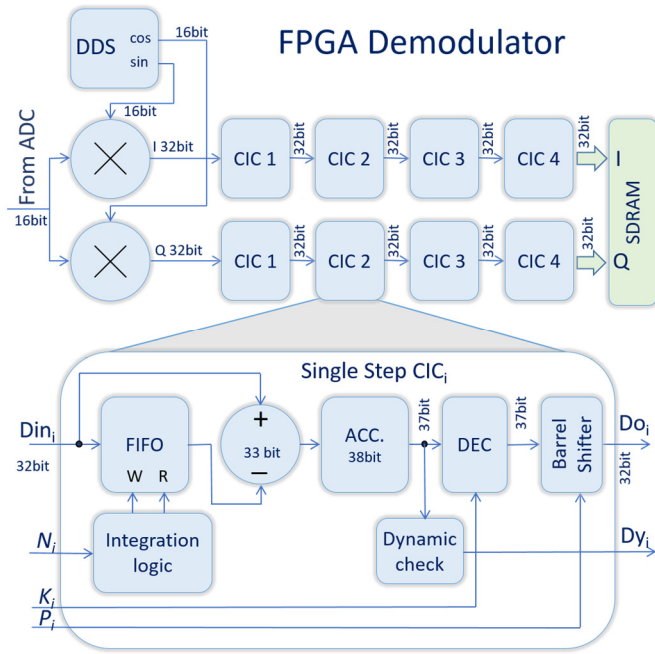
FPGA Demodulator

DDS
cos
sin
16bit
16bit
From ADC
16bit
I 32bit
Q 32bit
CIC 1
32bit
CIC 2
32bit
CIC 3
32bit
CIC 4
32bit
I
SDRAM
CIC 1
32bit
CIC 2
32bit
CIC 3
32bit
CIC 4
32bit
Q

Single Step CIC$_i$
Din$_i$
32bit
FIFO
W R
+
33 bit
−
ACC.
38bit
37bit
DEC
37bit
Barrel Shifter
Do$_i$
32bit
N$_i$
Integration logic
Dynamic check
Dy$_i$
K$_i$
P$_i$